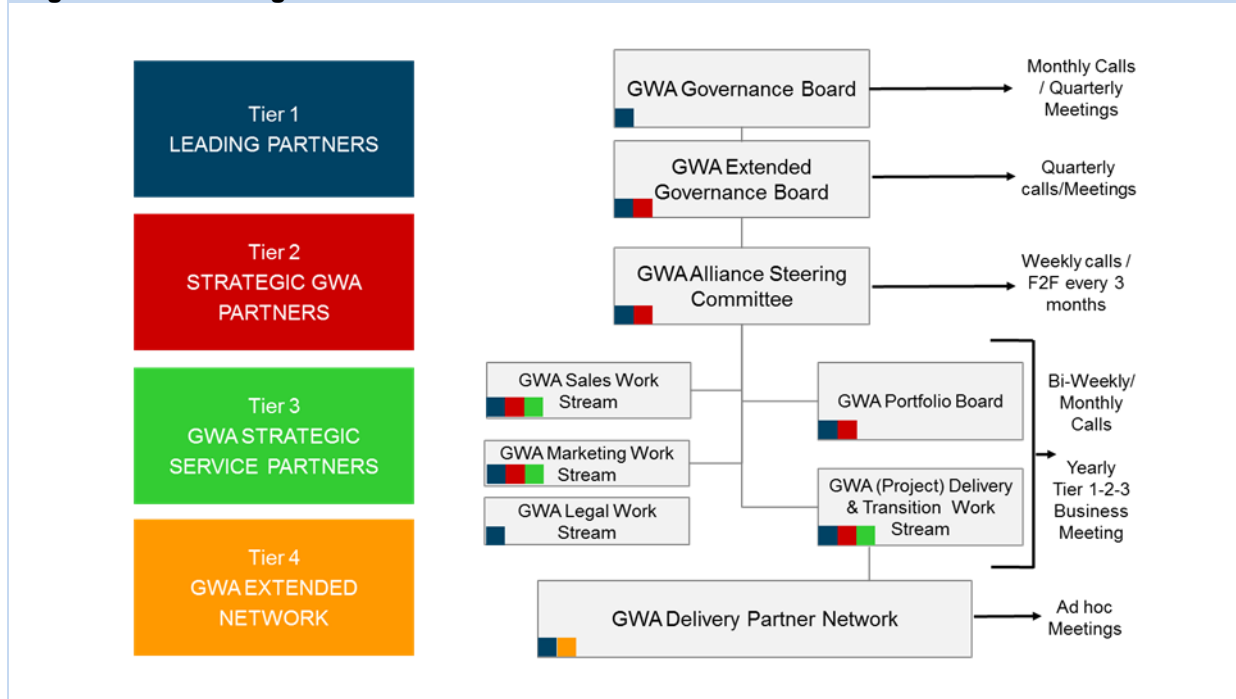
Tier 1
LEADING PARTNERS

Tier 2
STRATEGIC GWA PARTNERS

Tier 3
GWA STRATEGIC SERVICE PARTNERS

Tier 4
GWA EXTENDED NETWORK

GWA Governance Board

Monthly Calls / Quarterly Meetings

GWA Extended Governance Board

Quarterly calls/Meetings

GWA Alliance Steering Committee

Weekly calls / F2F every 3 months

GWA Sales Work Stream

GWA Marketing Work Stream

GWA Legal Work Stream

GWA Portfolio Board

GWA (Project) Delivery & Transition Work Stream

Bi-Weekly/ Monthly Calls

Yearly Tier 1-2-3 Business Meeting

GWA Delivery Partner Network

Ad hoc Meetings